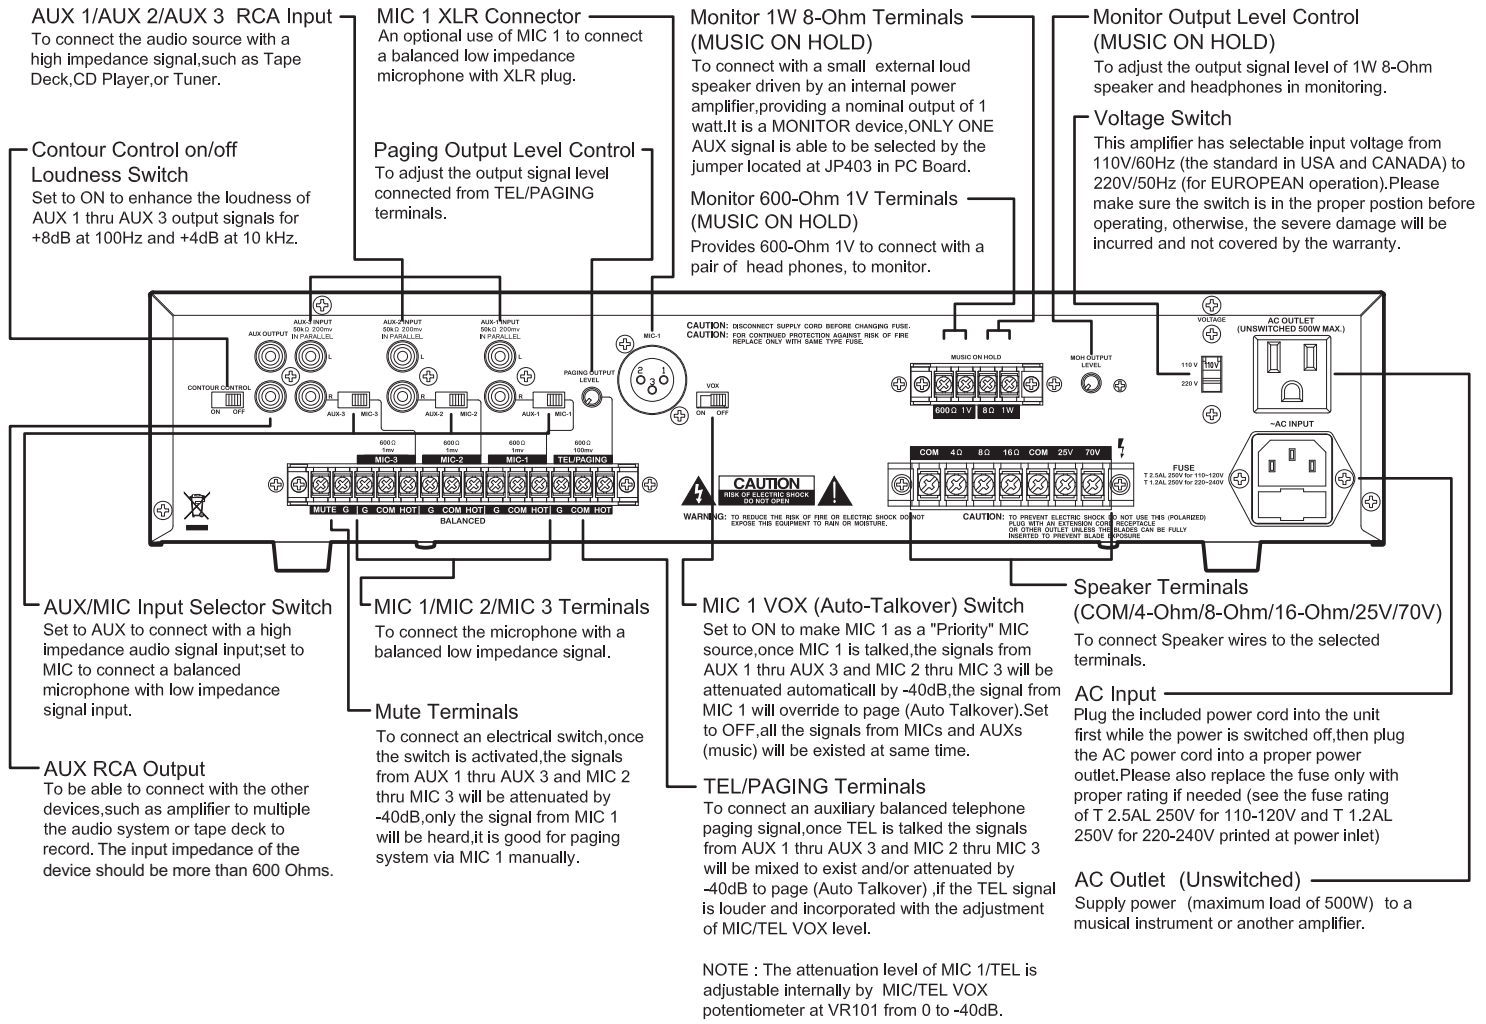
AUX 1/AUX 2/AUX 3 RCA Input
To connect the audio source with a high impedance signal,such as Tape Deck,CD Player,or Tuner.

MIC 1 XLR Connector
An optional use of MIC 1 to connect a balanced low impedance microphone with XLR plug.

Monitor 1W 8-Ohm Terminals (MUSIC ON HOLD)
To connect with a small external loud speaker driven by an internal power amplifier,providing a nominal output of 1 watt.It is a MONITOR device,ONLY ONE AUX signal is able to be selected by the jumper located at JP403 in PC Board.

Monitor Output Level Control (MUSIC ON HOLD)
To adjust the output signal level of 1W 8-Ohm speaker and headphones in monitoring.

Voltage Switch
This amplifier has selectable input voltage from 110V/60Hz (the standard in USA and CANADA) to 220V/50Hz (for EUROPEAN operation).Please make sure the switch is in the proper postion before operating, otherwise, the severe damage will be incurred and not covered by the warranty.

Contour Control on/off Loudness Switch
Set to ON to enhance the loudness of AUX 1 thru AUX 3 output signals for +8dB at 100Hz and +4dB at 10 kHz.

Paging Output Level Control
To adjust the output signal level connected from TEL/PAGING terminals.

Monitor 600-Ohm 1V Terminals (MUSIC ON HOLD)
Provides 600-Ohm 1V to connect with a pair of head phones, to monitor.

AUX-3 INPUT 50kΩ 200mv IN PARALLEL
AUX-2 INPUT 50kΩ 200mv IN PARALLEL
AUX-1 INPUT 50kΩ 200mv IN PARALLEL
AUX OUTPUT
L R
CONTOUR CONTROL
ON OFF
AUX-3 MIC-3 AUX-2 MIC-2 AUX-1 MIC-1
PAGING OUTPUT LEVEL
MIC-1
VOX
ON OFF
CAUTION: DISCONNECT SUPPLY CORD BEFORE CHANGING FUSE.
CAUTION: FOR CONTINUED PROTECTION AGAINST RISK OF FIRE REPLACE ONLY WITH SAME TYPE FUSE.
MUSIC ON HOLD
600Ω 1V 8Ω 1W
MOH OUTPUT LEVEL
VOLTAGE
110 V 220 V
AC OUTLET (UNSWITCHED 500W MAX.)
~AC INPUT
600Ω 1mv 600Ω 1mv 600Ω 1mv 600Ω 100mv
MIC-3 MIC-2 MIC-1 TEL/PAGING
MUTE G G COM HOT G COM HOT G COM HOT G COM HOT
BALANCED
CAUTION
RISK OF ELECTRIC SHOCK DO NOT OPEN
WARNING: TO REDUCE THE RISK OF FIRE OR ELECTRIC SHOCK DO NOT EXPOSE THIS EQUIPMENT TO RAIN OR MOISTURE.
COM 4Ω 8Ω 16Ω COM 25V 70V
CAUTION: TO PREVENT ELECTRIC SHOCK DO NOT USE THIS (POLARIZED) PLUG WITH AN EXTENSION CORD RECEPTACLE OR OTHER OUTLET UNLESS THE BLADES CAN BE FULLY INSERTED TO PREVENT BLADE EXPOSURE
FUSE
T 2.5AL 250V for 110~120V
T 1.2AL 250V for 220~240V

AUX/MIC Input Selector Switch
Set to AUX to connect with a high impedance audio signal input;set to MIC to connect a balanced microphone with low impedance signal input.

MIC 1/MIC 2/MIC 3 Terminals
To connect the microphone with a balanced low impedance signal.

MIC 1 VOX (Auto-Talkover) Switch
Set to ON to make MIC 1 as a "Priority" MIC source,once MIC 1 is talked,the signals from AUX 1 thru AUX 3 and MIC 2 thru MIC 3 will be attenuated automatical by -40dB,the signal from MIC 1 will override to page (Auto Talkover).Set to OFF,all the signals from MICs and AUXs (music) will be existed at same time.

Speaker Terminals (COM/4-Ohm/8-Ohm/16-Ohm/25V/70V)
To connect Speaker wires to the selected terminals.

AC Input
Plug the included power cord into the unit first while the power is switched off,then plug the AC power cord into a proper power outlet.Please also replace the fuse only with proper rating if needed (see the fuse rating of T 2.5AL 250V for 110-120V and T 1.2AL 250V for 220-240V printed at power inlet)

Mute Terminals
To connect an electrical switch,once the switch is activated,the signals from AUX 1 thru AUX 3 and MIC 2 thru MIC 3 will be attenuated by -40dB,only the signal from MIC 1 will be heard,it is good for paging system via MIC 1 manually.

AUX RCA Output
To be able to connect with the other devices,such as amplifier to multiple the audio system or tape deck to record. The input impedance of the device should be more than 600 Ohms.

TEL/PAGING Terminals
To connect an auxiliary balanced telephone paging signal,once TEL is talked the signals from AUX 1 thru AUX 3 and MIC 2 thru MIC 3 will be mixed to exist and/or attenuated by -40dB to page (Auto Talkover) ,if the TEL signal is louder and incorporated with the adjustment of MIC/TEL VOX level.

NOTE : The attenuation level of MIC 1/TEL is adjustable internally by MIC/TEL VOX potentiometer at VR101 from 0 to -40dB.

AC Outlet (Unswitched)
Supply power (maximum load of 500W) to a musical instrument or another amplifier.